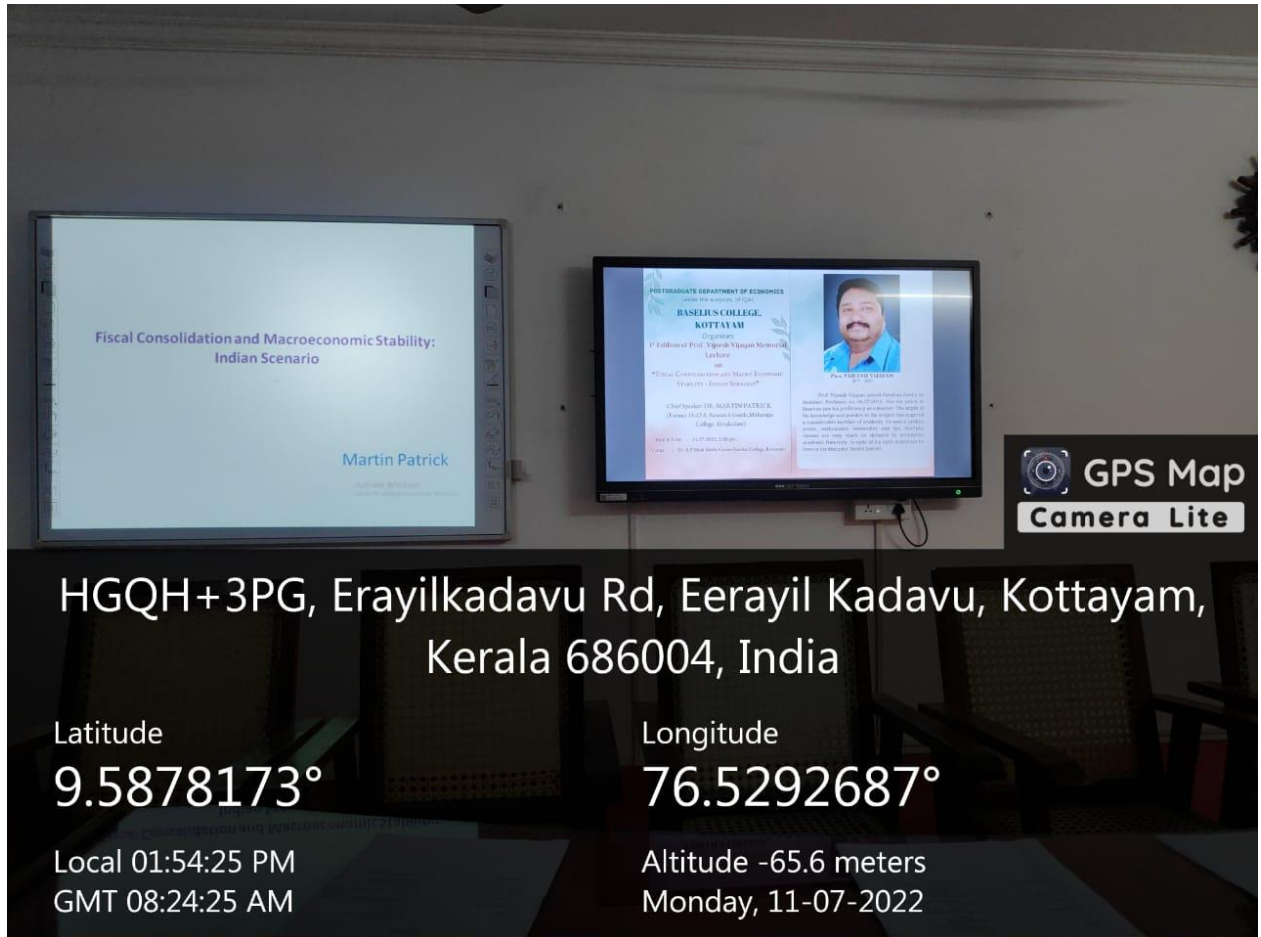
Fiscal Consolidation and Macroeconomic Stability: Indian Scenario

Martin Patrick

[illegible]

POSTGRADUATE DEPARTMENT OF ECONOMICS
under the auspices of IQAC
BASELIUS COLLEGE, KOTTAYAM
Organises
1st Edition of Prof. Vignesh Vijayan Memorial Lecture
on
"Fiscal Consolidation and Macro Economic Stability - Indian Scenario"

Chief Speaker: DR. MARTIN PATRICK
(Former Ph.D Research Guide, Maharajas College, Ernakulam)

Date & Time : 11-07-2022, 2:30 pm
Venue : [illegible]

Prof. VIGNESH VIJAYAN
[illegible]

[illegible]

GPS Map
Camera Lite

HGQH+3PG, Erayilkadavu Rd, Eerayil Kadavu, Kottayam, Kerala 686004, India

Latitude
9.5878173°

Longitude
76.5292687°

Local 01:54:25 PM
GMT 08:24:25 AM

Altitude -65.6 meters
Monday, 11-07-2022